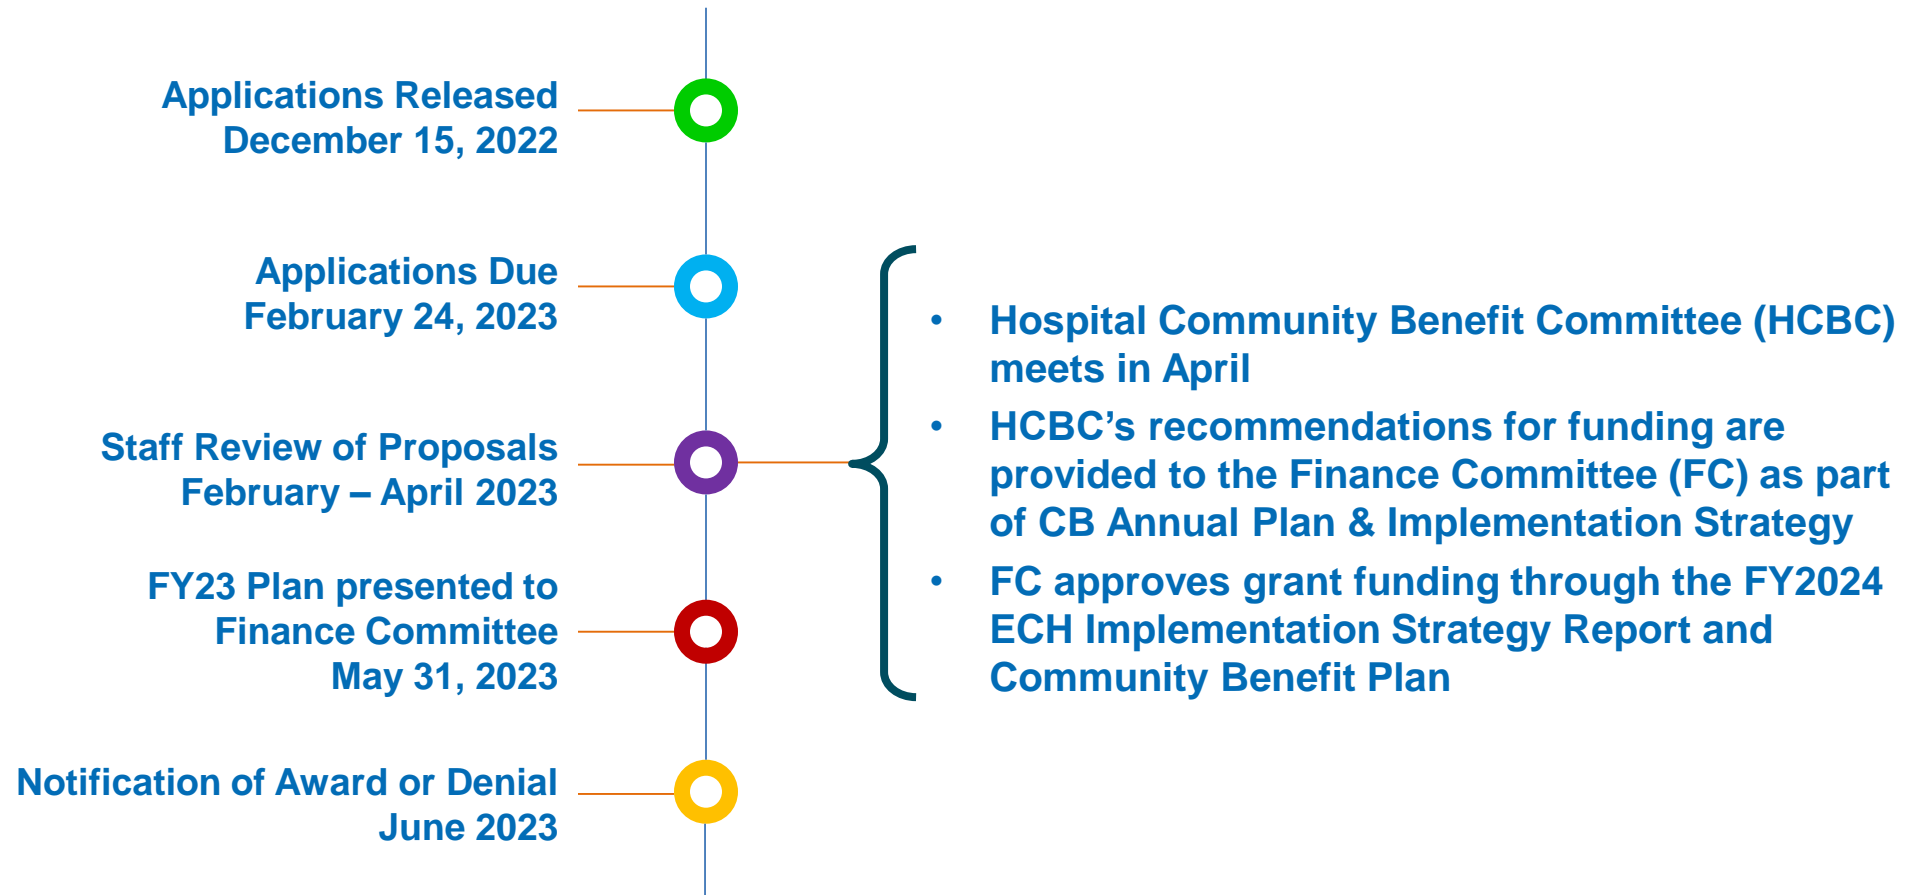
Applications Released
December 15, 2022

Applications Due
February 24, 2023

Staff Review of Proposals
February – April 2023

FY23 Plan presented to
Finance Committee
May 31, 2023

Notification of Award or Denial
June 2023

- Hospital Community Benefit Committee (HCBC) meets in April
- HCBC's recommendations for funding are provided to the Finance Committee (FC) as part of CB Annual Plan & Implementation Strategy
- FC approves grant funding through the FY2024 ECH Implementation Strategy Report and Community Benefit Plan